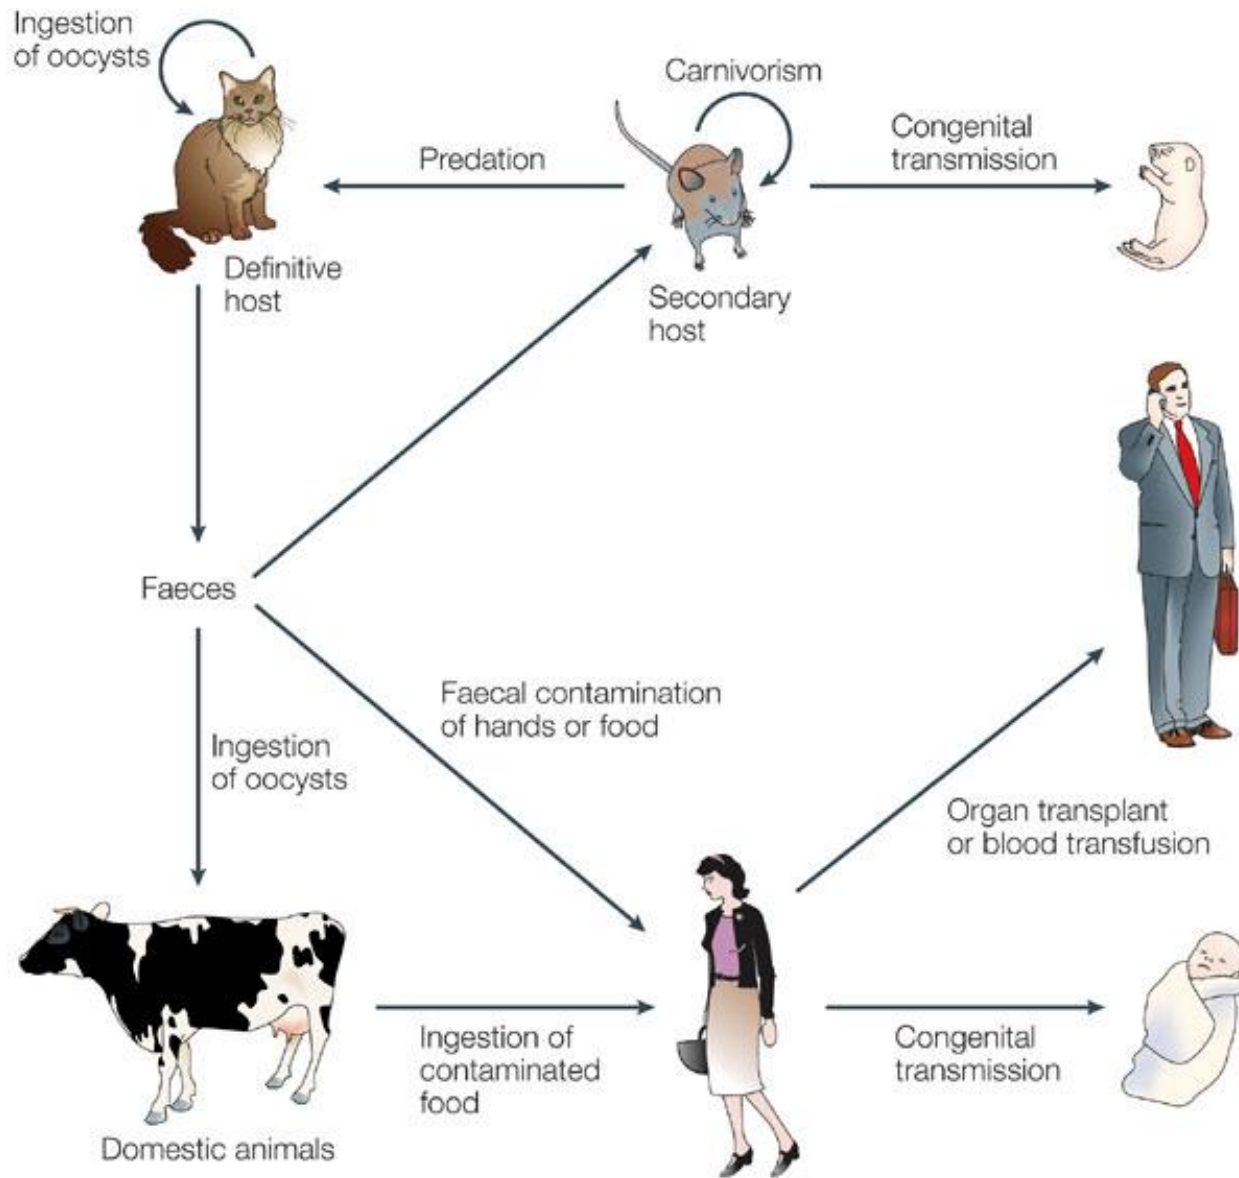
Ingestion of oocysts

Carnivorism

Predation

Congenital transmission

Definitive host

Secondary host

Faeces

Faecal contamination of hands or food

Ingestion of oocysts

Organ transplant or blood transfusion

Ingestion of contaminated food

Congenital transmission

Domestic animals